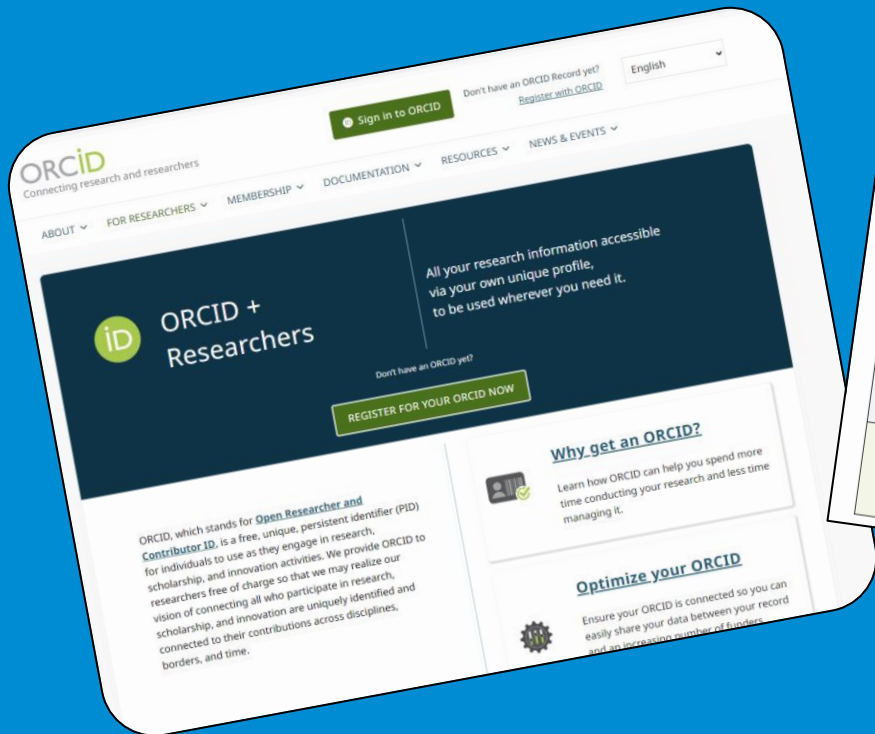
Sign in to ORCID

Don't have an ORCID Record yet? Register with ORCID

English

ORCID
Connecting research and researchers

ABOUT FOR RESEARCHERS MEMBERSHIP DOCUMENTATION RESOURCES NEWS & EVENTS

iD

ORCID + Researchers

All your research information accessible via your own unique profile, to be used wherever you need it.

Don't have an ORCID yet?

REGISTER FOR YOUR ORCID NOW

ORCID, which stands for Open Researcher and Contributor ID, is a free, unique, persistent identifier (PID) for individuals to use as they engage in research, scholarship, and innovation activities. We provide ORCID to researchers free of charge so that we may realize our vision of connecting all who participate in research, scholarship, and innovation are uniquely identified and connected to their contributions across disciplines, borders, and time.

Why get an ORCID?

Learn how ORCID can help you spend more time conducting your research and less time managing it.

Optimize your ORCID

Ensure your ORCID is connected so you can easily share your data between your record and an increasing number of funders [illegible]